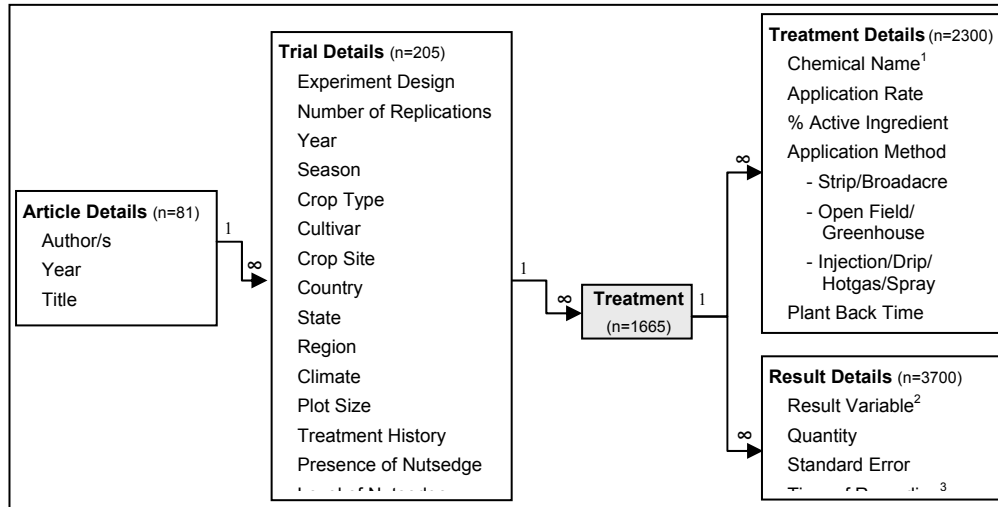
Article Details (n=81)
Author/s
Year
Title

1
∞

Trial Details (n=205)
Experiment Design
Number of Replications
Year
Season
Crop Type
Cultivar
Crop Site
Country
State
Region
Climate
Plot Size
Treatment History
Presence of Nutsedge
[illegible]

1
∞

Treatment (n=1665)

1

∞

Treatment Details (n=2300)
Chemical Name$^1$
Application Rate
% Active Ingredient
Application Method
- Strip/Broadacre
- Open Field/ Greenhouse
- Injection/Drip/ Hotgas/Spray
Plant Back Time

∞

Result Details (n=3700)
Result Variable$^2$
Quantity
Standard Error
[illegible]$^3$